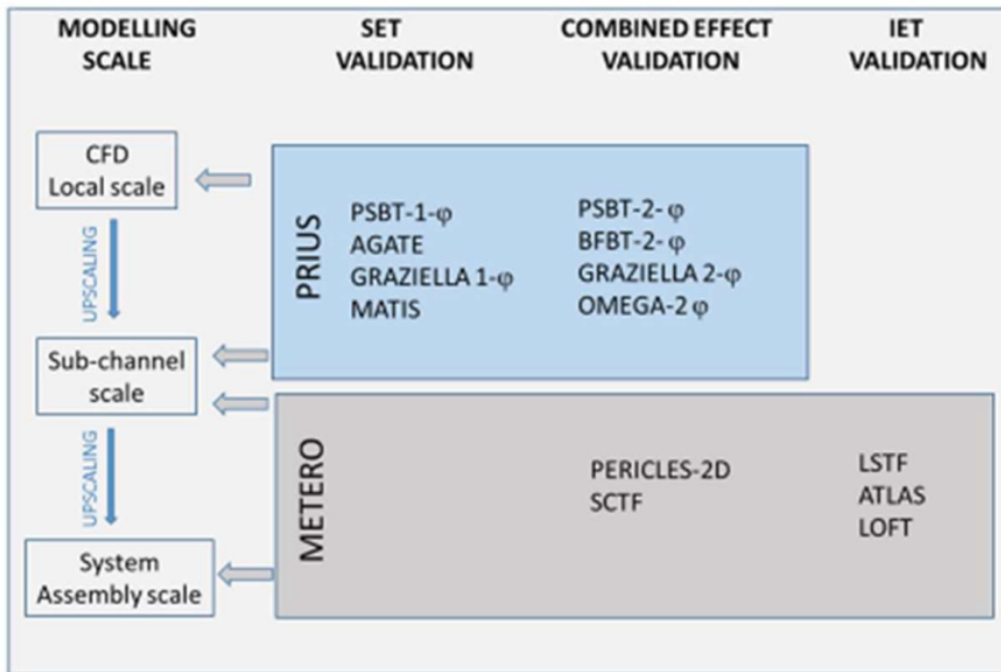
MODELLING SCALE

SET VALIDATION

COMBINED EFFECT VALIDATION

IET VALIDATION

CFD Local scale

UPSCALING

Sub-channel scale

UPSCALING

System Assembly scale

PRIUS

PSBT-1-φ
AGATE
GRAZIELLA 1-φ
MATIS

PSBT-2- φ
BFBT-2- φ
GRAZIELLA 2-φ
OMEGA-2 φ

METERO

PERICLES-2D
SCTF

LSTF
ATLAS
LOFT